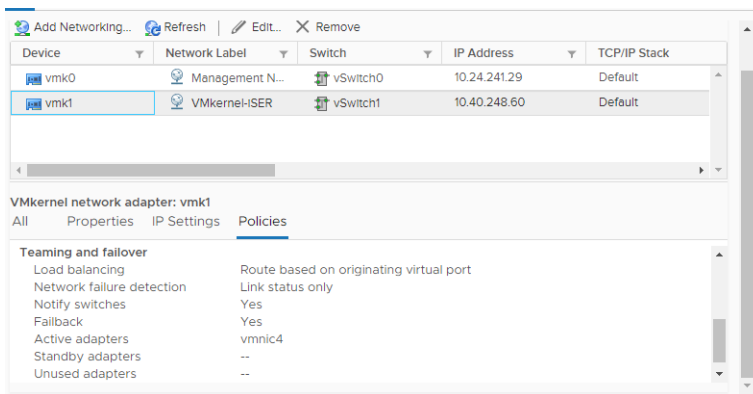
Add Networking... Refresh | Edit... Remove

| Device | Network Label | Switch | IP Address | TCP/IP Stack |
|---|---|---|---|---|
| vmk0 | Management N... | vSwitch0 | 10.24.241.29 | Default |
| vmk1 | VMkernel-ISER | vSwitch1 | 10.40.248.60 | Default |

VMkernel network adapter: vmk1

All Properties IP Settings Policies

Teaming and failover

| | |
|---|---|
| Load balancing | Route based on originating virtual port |
| Network failure detection | Link status only |
| Notify switches | Yes |
| Failback | Yes |
| Active adapters | vmnic4 |
| Standby adapters | -- |
| Unused adapters | -- |